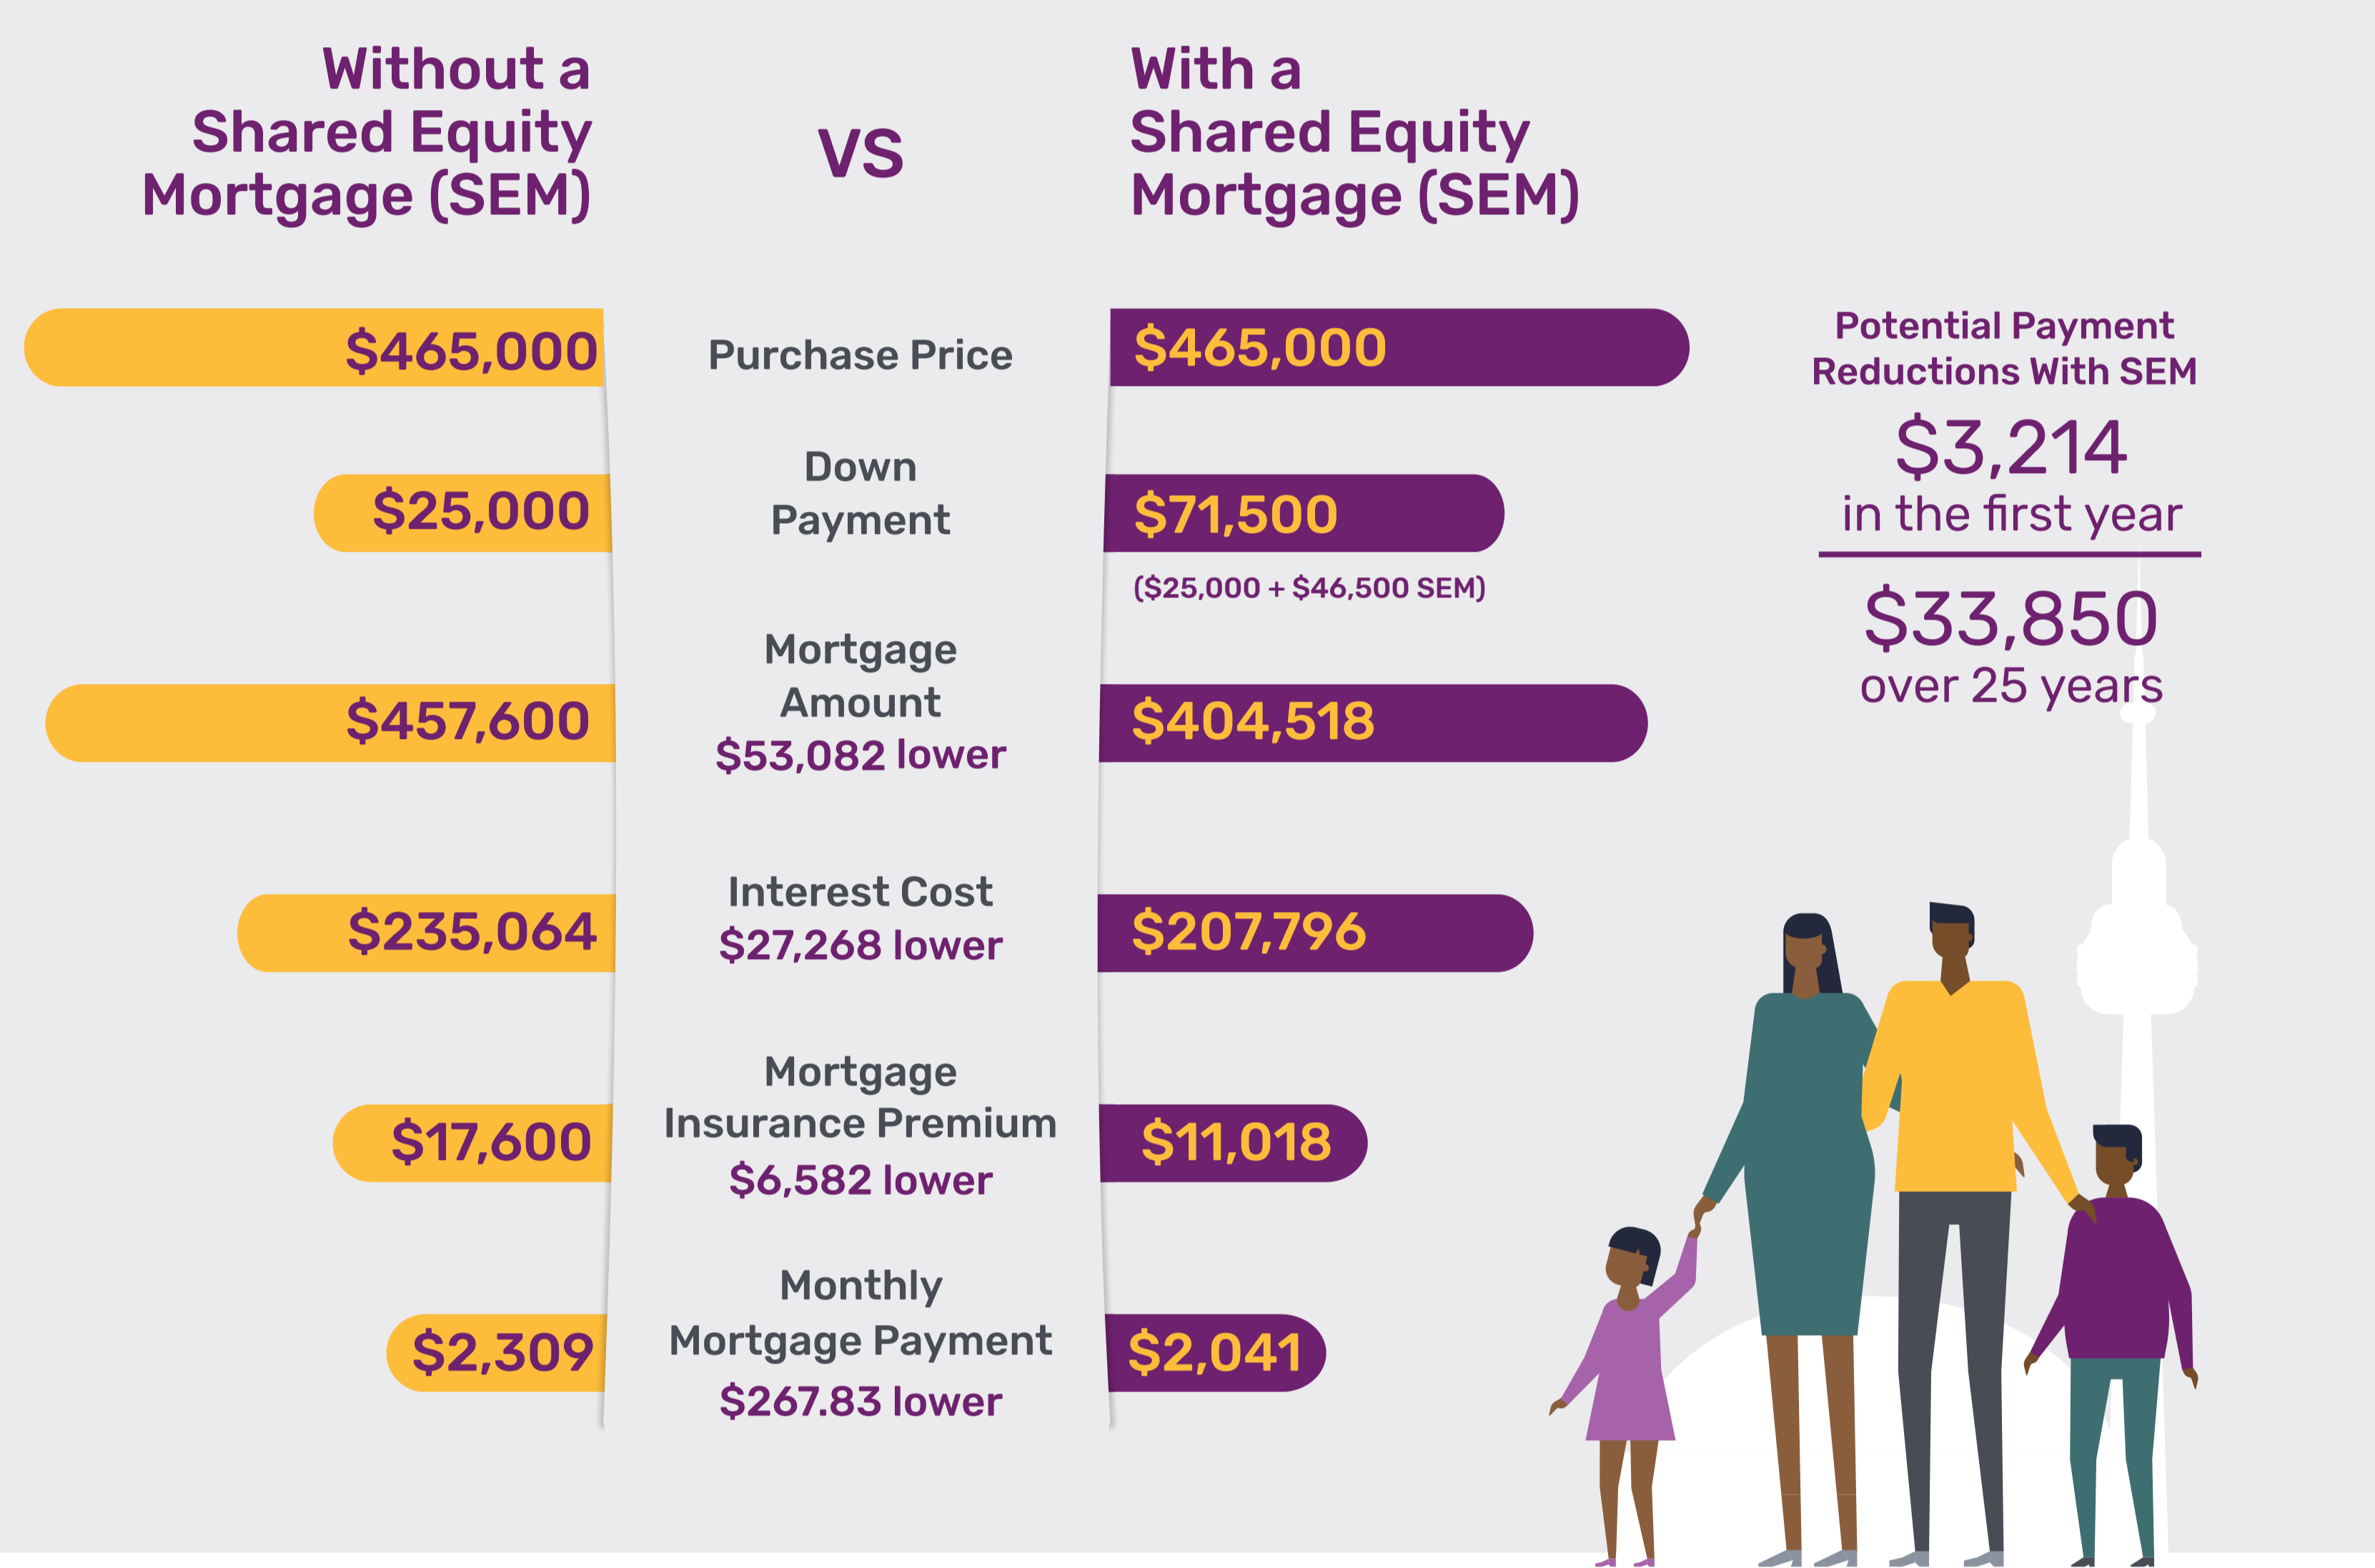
Without a Shared Equity Mortgage (SEM)

VS

With a Shared Equity Mortgage (SEM)

$465,000

Purchase Price

$465,000

Potential Payment Reductions With SEM

$3,214
in the first year

$33,850
over 25 years

$25,000

Down Payment

$71,500

($25,000 + $46,500 SEM)

$457,600

Mortgage Amount
$53,082 lower

$404,518

$235,064

Interest Cost
$27,268 lower

$207,796

$17,600

Mortgage Insurance Premium
$6,582 lower

$11,018

$2,309

Monthly Mortgage Payment
$267.83 lower

$2,041